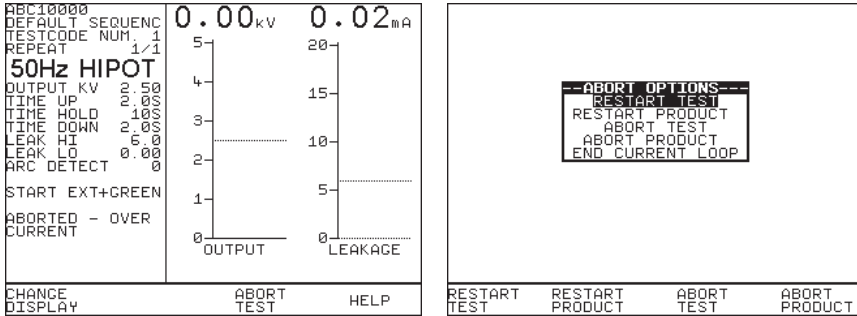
ABC10000
DEFAULT SEQUENC
TESTCODE NUM. 1
REPEAT 1/1

50Hz HIPOT

OUTPUT KV 2.50
TIME UP 2.0S
TIME HOLD 10S
TIME DOWN 2.0S
LEAK HI 6.0
LEAK LO 0.00
ARC DETECT 0

START EXT+GREEN

ABORTED – OVER CURRENT

0.00kV

5
4
3
2
1
0
OUTPUT

0.02mA

20
15
10
5
0
LEAKAGE

CHANGE DISPLAY

ABORT TEST

HELP

--ABORT OPTIONS--
RESTART TEST
RESTART PRODUCT
ABORT TEST
ABORT PRODUCT
END CURRENT LOOP

RESTART TEST

RESTART PRODUCT

ABORT TEST

ABORT PRODUCT